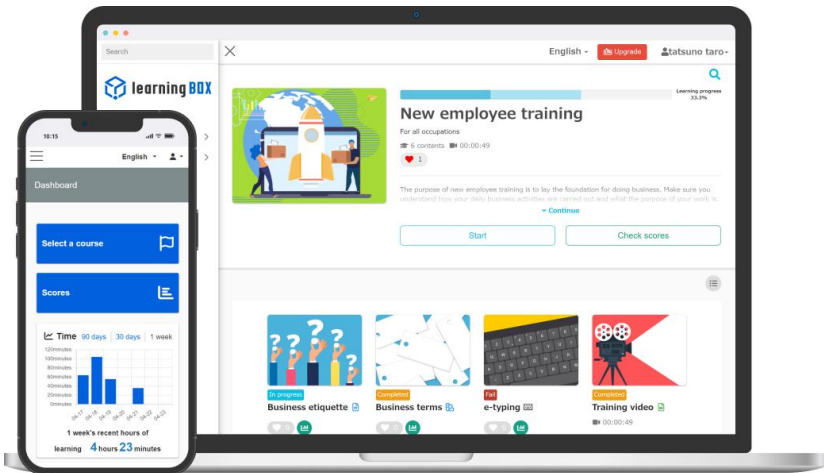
Search

learningBOX

English Upgrade tatsuno taro

Learning progress 33.3%

New employee training

For all occupations

6 contents 00:00:49

1

The purpose of new employee training is to lay the foundation for doing business. Make sure you understand how your daily business activities are carried out and what the purpose of your work is.

Continue

Start

Check scores

In progress
Business etiquette

Completed
Business terms

Fail
e-typing

Completed
Training video
00:00:49

16:15

English

Dashboard

Select a course

Scores

Time 90 days 30 days 1 week

120minutes
100minutes
80minutes
60minutes
40minutes
20minutes
0minutes

04-17 04-18 04-19 04-20 04-21 04-22 04-23

1 week's recent hours of learning 4 hours 23 minutes